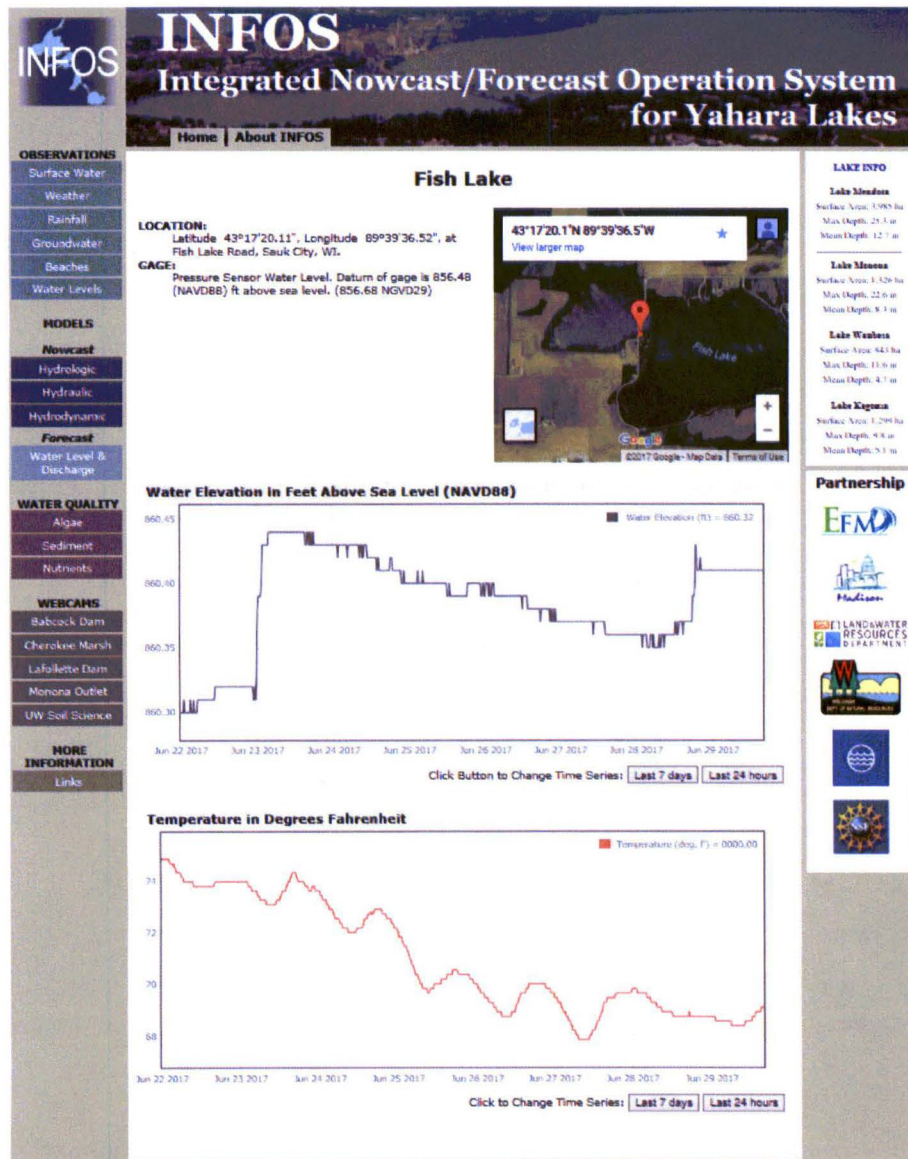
INFOS

INFOS
Integrated Nowcast/Forecast Operation System for Yahara Lakes

Home | About INFOS

OBSERVATIONS
Surface Water
Weather
Rainfall
Groundwater
Beaches
Water Levels

MODELS
Nowcast
Hydrologic
Hydraulic
Hydrodynamic
Forecast
Water Level & Discharge

WATER QUALITY
Algae
Sediment
Nutrients

WEBCAMS
Babcock Dam
Cherokee Marsh
Lafollette Dam
Monona Outlet
UW Soil Science

MORE INFORMATION
Links

Fish Lake

LOCATION:
Latitude 43°17'20.11", Longitude 89°39'36.52", at Fish Lake Road, Sauk City, WI.
GAGE:
Pressure Sensor Water Level. Datum of gage is 856.48 (NAVD88) ft above sea level. (856.68 NGVD29)

43°17'20.1"N 89°39'36.5"W
View larger map
Fish Lake
Google
©2017 Google - Map Data | Terms of Use

Water Elevation in Feet Above Sea Level (NAVD88)

Water Elevation (ft) = 860.32

860.45
860.40
860.35
860.30

Jun 22 2017 Jun 23 2017 Jun 24 2017 Jun 25 2017 Jun 26 2017 Jun 27 2017 Jun 28 2017 Jun 29 2017

Click Button to Change Time Series: Last 7 days | Last 24 hours

Temperature in Degrees Fahrenheit

Temperature (deg. F) = 0000.00

74
72
70
68

Jun 22 2017 Jun 23 2017 Jun 24 2017 Jun 25 2017 Jun 26 2017 Jun 27 2017 Jun 28 2017 Jun 29 2017

Click to Change Time Series: Last 7 days | Last 24 hours

LAKE INFO

Lake Mendota
Surface Area: 3,985 ha
Max Depth: 25.3 m
Mean Depth: 12.7 m

Lake Monona
Surface Area: 1,326 ha
Max Depth: 22.6 m
Mean Depth: 8.3 m

Lake Waubesa
Surface Area: 843 ha
Max Depth: 11.6 m
Mean Depth: 4.7 m

Lake Kegonsa
Surface Area: 1,299 ha
Max Depth: 9.8 m
Mean Depth: 5.1 m

Partnership
EFM
Madison
LAND & WATER RESOURCES DEPARTMENT